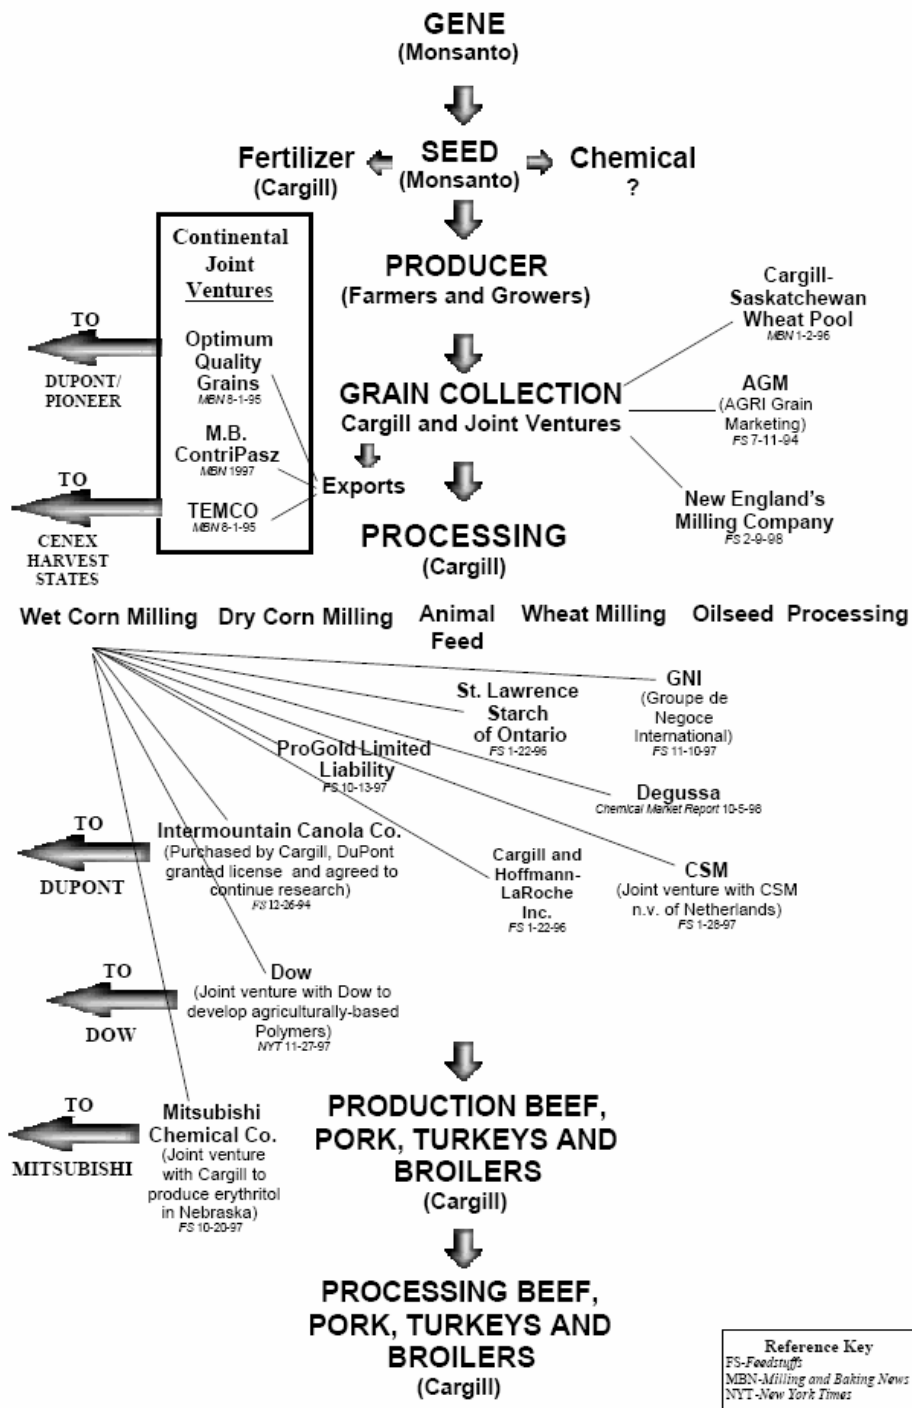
GENE
(Monsanto)

Fertilizer
(Cargill)

SEED
(Monsanto)

Chemical
?

Continental Joint Ventures

Optimum Quality Grains
MBN 8-1-95

M.B. ContriPasz
MBN 1997

TEMCO
MBN 8-1-95

TO
DUPONT/ PIONEER

TO
CENEX HARVEST STATES

PRODUCER
(Farmers and Growers)

Cargill-Saskatchewan Wheat Pool
MBN 1-2-96

GRAIN COLLECTION
Cargill and Joint Ventures

AGM
(AGRI Grain Marketing)
FS 7-11-94

Exports

New England's Milling Company
FS 2-9-98

PROCESSING
(Cargill)

Wet Corn Milling Dry Corn Milling Animal Feed Wheat Milling Oilseed Processing

GNI
(Groupe de Negoce International)
FS 11-10-97

St. Lawrence Starch of Ontario
FS 1-22-96

ProGold Limited Liability
FS 10-13-97

Degussa
Chemical Market Report 10-5-98

TO
DUPONT

Intermountain Canola Co.
(Purchased by Cargill, DuPont granted license and agreed to continue research)
FS 12-26-94

Cargill and Hoffmann-LaRoche Inc.
FS 1-22-96

CSM
(Joint venture with CSM n.v. of Netherlands)
FS 1-28-97

TO
DOW

Dow
(Joint venture with Dow to develop agriculturally-based Polymers)
NYT 11-27-97

TO
MITSUBISHI

Mitsubishi Chemical Co.
(Joint venture with Cargill to produce erythritol in Nebraska)
FS 10-20-97

PRODUCTION BEEF, PORK, TURKEYS AND BROILERS
(Cargill)

PROCESSING BEEF, PORK, TURKEYS AND BROILERS
(Cargill)

Reference Key
FS-Feedstuffs
MBN-Milling and Baking News
NYT-New York Times